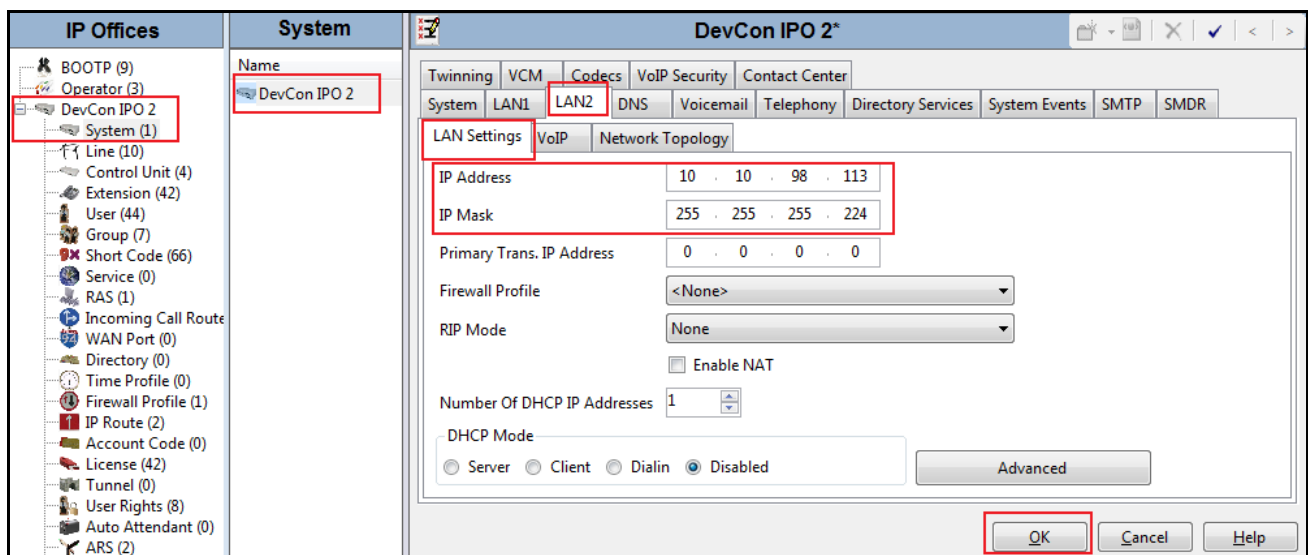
IP Offices

BOOTP (9)
Operator (3)
DevCon IPO 2
System (1)
Line (10)
Control Unit (4)
Extension (42)
User (44)
Group (7)
Short Code (66)
Service (0)
RAS (1)
Incoming Call Route
WAN Port (0)
Directory (0)
Time Profile (0)
Firewall Profile (1)
IP Route (2)
Account Code (0)
License (42)
Tunnel (0)
User Rights (8)
Auto Attendant (0)
ARS (2)

System

Name
DevCon IPO 2

DevCon IPO 2*

Twinning | VCM | Codecs | VoIP Security | Contact Center
System | LAN1 | LAN2 | DNS | Voicemail | Telephony | Directory Services | System Events | SMTP | SMDR

LAN Settings | VoIP | Network Topology

IP Address 10 . 10 . 98 . 113
IP Mask 255 . 255 . 255 . 224
Primary Trans. IP Address 0 . 0 . 0 . 0
Firewall Profile <None>
RIP Mode None
Enable NAT
Number Of DHCP IP Addresses 1
DHCP Mode
Server Client Dialin Disabled
Advanced

OK Cancel Help